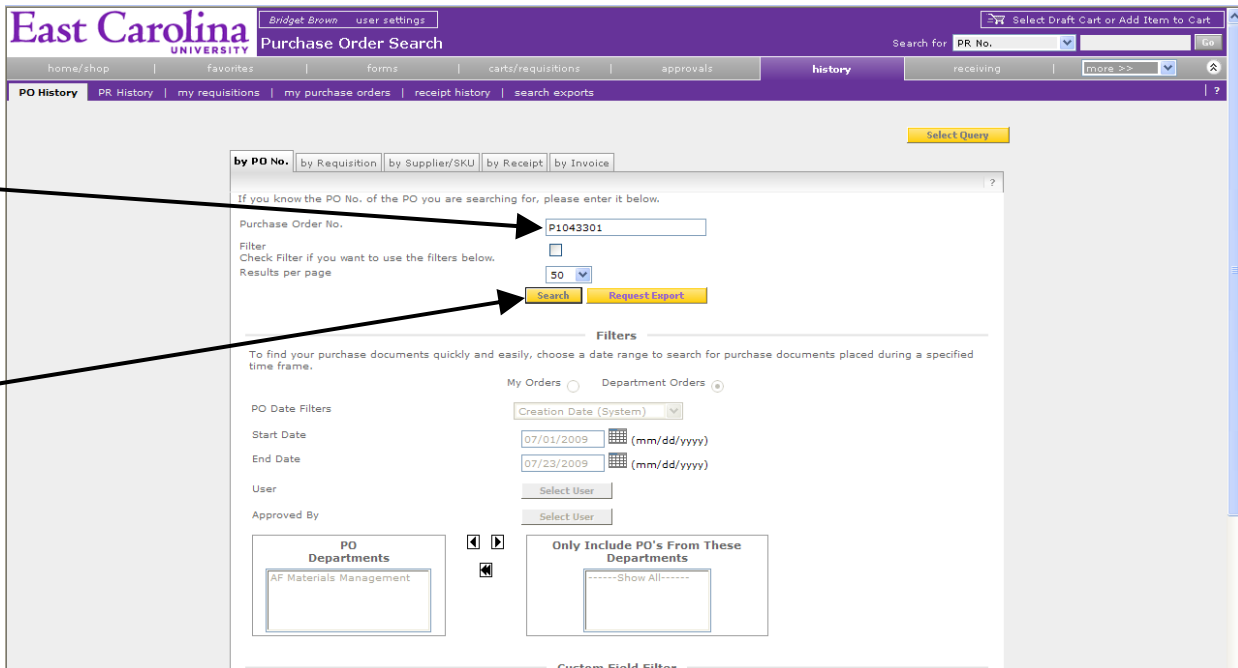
East Carolina UNIVERSITY

Bridget Brown user settings

Purchase Order Search

Select Draft Cart or Add Item to Cart

Search for PR No. Go

home/shop | favorites | forms | carts/requisitions | approvals | history | receiving | more >>

PO History | PR History | my requisitions | my purchase orders | receipt history | search exports

Select Query

by PO No. | by Requisition | by Supplier/SKU | by Receipt | by Invoice

?

If you know the PO No. of the PO you are searching for, please enter it below.

Purchase Order No. P1043301

Filter
Check Filter if you want to use the filters below.

Results per page 50

Search Request Export

Filters

To find your purchase documents quickly and easily, choose a date range to search for purchase documents placed during a specified time frame.

My Orders Department Orders

PO Date Filters Creation Date (System)

Start Date 07/01/2009 (mm/dd/yyyy)

End Date 07/23/2009 (mm/dd/yyyy)

User Select User

Approved By Select User

PO Departments

AF Materials Management

Only Include PO's From These Departments

------Show All------

Custom Field Filter